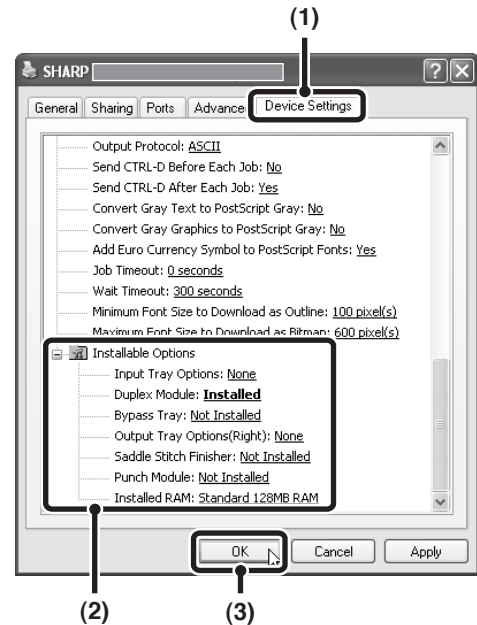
(1)

SHARP

General | Sharing | Ports | Advance | Device Settings

Output Protocol: ASCII
Send CTRL-D Before Each Job: No
Send CTRL-D After Each Job: Yes
Convert Gray Text to PostScript Gray: No
Convert Gray Graphics to PostScript Gray: No
Add Euro Currency Symbol to PostScript Fonts: Yes
Job Timeout: 0 seconds
Wait Timeout: 300 seconds
Minimum Font Size to Download as Outline: 100 pixel(s)
Maximum Font Size to Download as Bitmap: 600 pixel(s)
Installable Options
Input Tray Options: None
Duplex Module: Installed
Bypass Tray: Not Installed
Output Tray Options(Right): None
Saddle Stitch Finisher: Not Installed
Punch Module: Not Installed
Installed RAM: Standard 128MB RAM

OK | Cancel | Apply

(2) (3)